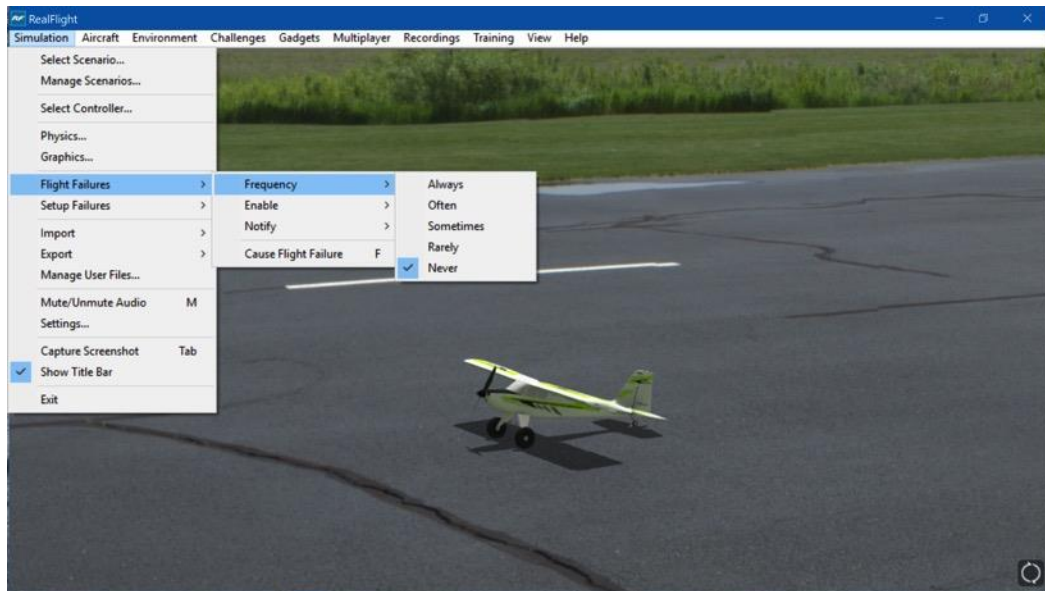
RealFlight
Simulation Aircraft Environment Challenges Gadgets Multiplayer Recordings Training View Help

Select Scenario...
Manage Scenarios...
Select Controller...
Physics...
Graphics...
Flight Failures
Setup Failures
Import
Export
Manage User Files...
Mute/Unmute Audio M
Settings...
Capture Screenshot Tab
Show Title Bar
Exit

Frequency
Enable
Notify
Cause Flight Failure F

Always
Often
Sometimes
Rarely
Never